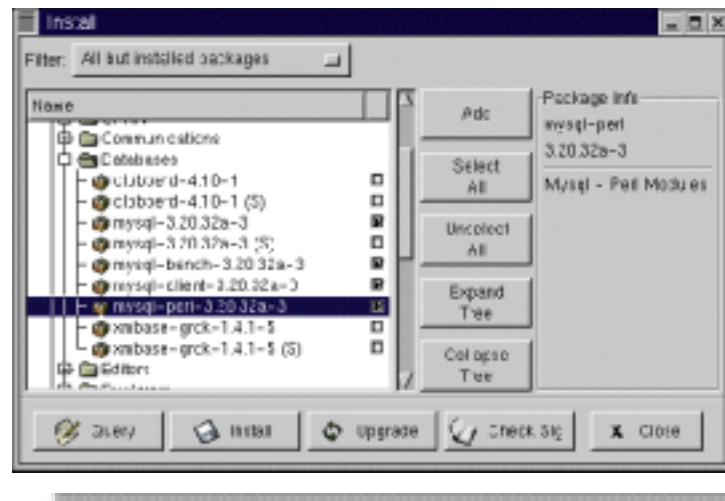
Install

Filter: All but installed packages

Name

Communications

Databases

clabberd-4.10-1

clabberd-4.10-1 (S)

mysql-3.20.32a-3

mysql-3.20.32a-3 (S)

mysql-bench-3.20.32a-3

mysql-client-3.20.32a-3

mysql-perl-3.20.32a-3

xmbase-grck-1.4.1-5

xmbase-grck-1.4.1-5 (S)

Editors

Add

Select All

Unselect All

Expand Tree

Collapse Tree

Package Info

mysql-perl

3.20.32a-3

Mysql - Perl Modules

Query

Install

Upgrade

Check Sig

Close